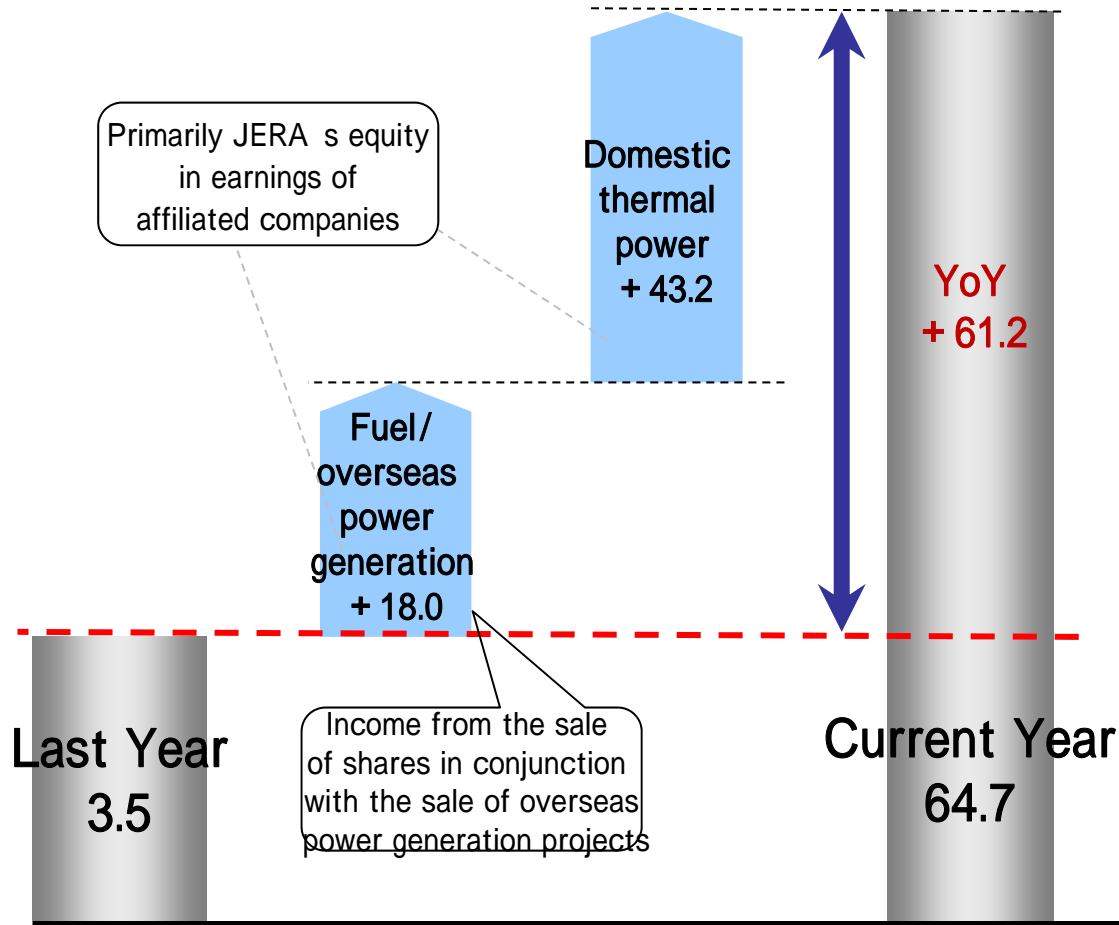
Primarily JERA s equity in earnings of affiliated companies

Domestic thermal power + 43.2

YoY + 61.2

Fuel/ overseas power generation + 18.0

Last Year 3.5

Income from the sale of shares in conjunction with the sale of overseas power generation projects

Current Year 64.7